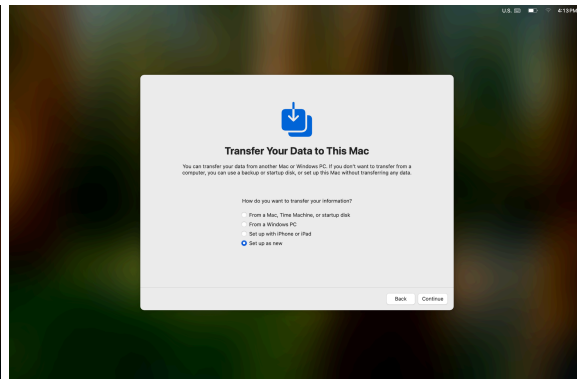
U.S. 4:13 PM

Transfer Your Data to This Mac

You can transfer your data from another Mac or Windows PC. If you don't want to transfer from a computer, you can use a backup or startup disk, or set up this Mac without transferring any data.

How do you want to transfer your information?

From a Mac, Time Machine, or startup disk
From a Windows PC
Set up with iPhone or iPad
Set up as new

Back
Continue